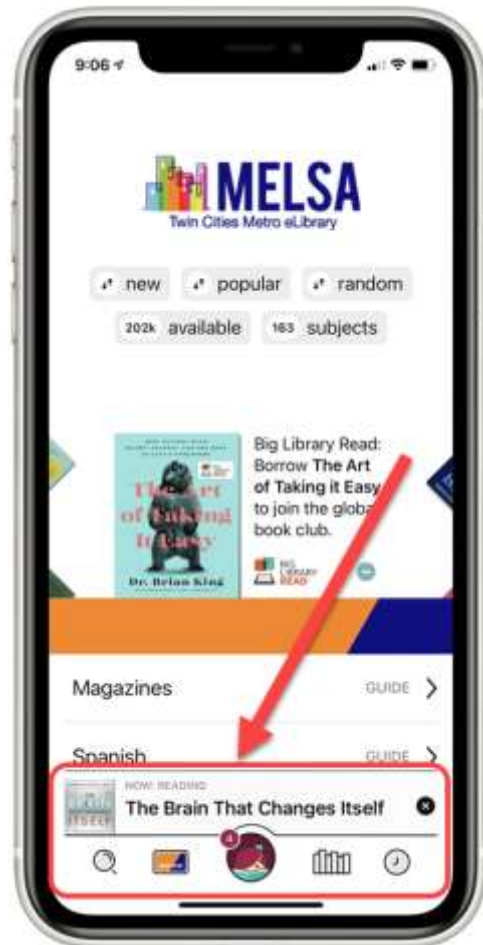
9:06

MELSA
Twin Cities Metro eLibrary

new popular random
202k available 163 subjects

The Art of Taking It Easy
Dr. Brian King

Big Library Read: Borrow **The Art of Taking it Easy** to join the global book club.

BIG LIBRARY READ

Magazines GUIDE

Spanish GUIDE

NOW READING
The Brain That Changes Itself